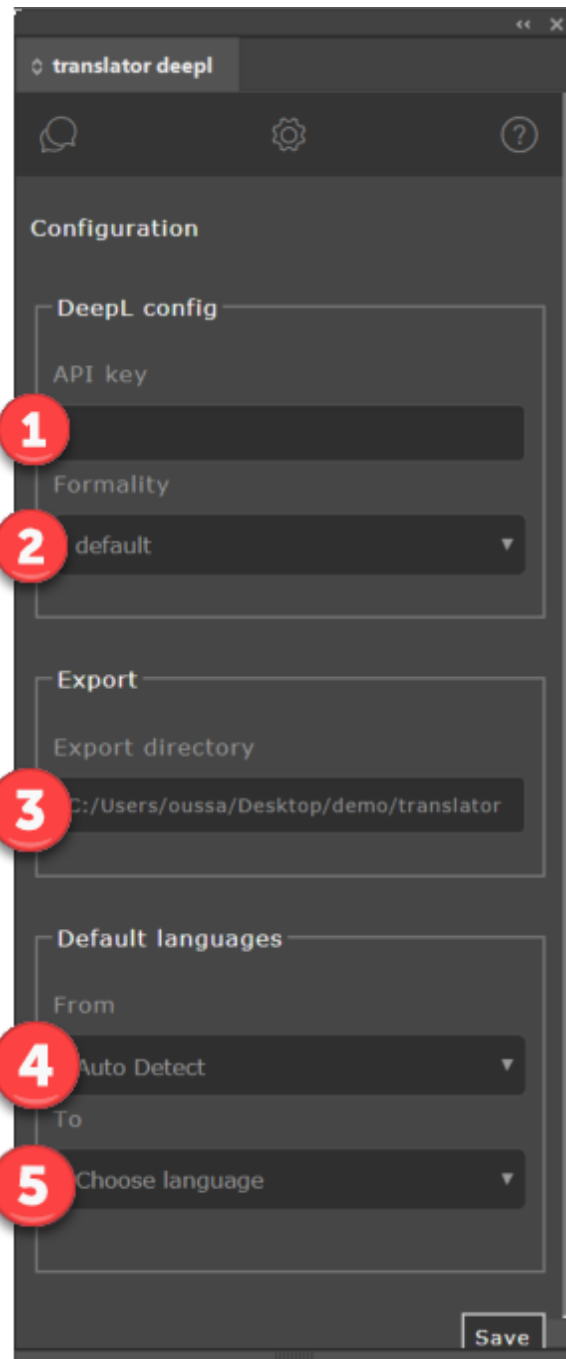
‹‹ ✕

translator deepl

Configuration

DeepL config

API key

1

Formality

2

default

Export

Export directory

3

C:/Users/oussa/Desktop/demo/translator

Default languages

From

4

Auto Detect

To

5

Choose language

Save